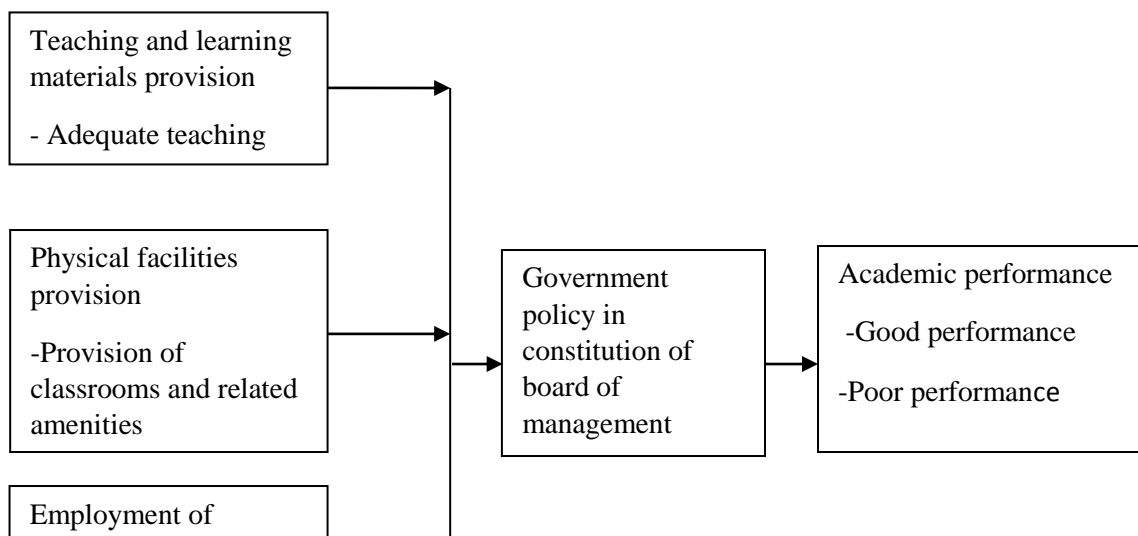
Teaching and learning materials provision

- Adequate teaching

Physical facilities provision

-Provision of classrooms and related amenities

Employment of

Government policy in constitution of board of management

Academic performance

-Good performance

-Poor performance